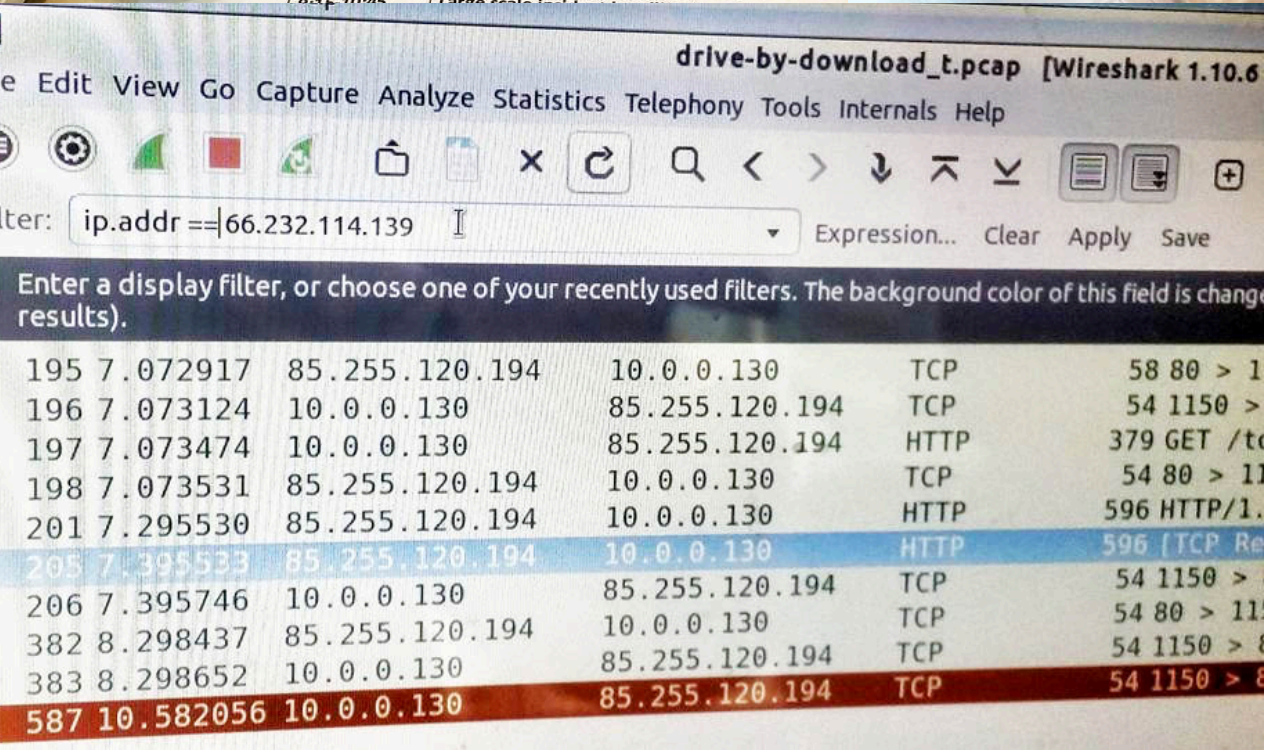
drive-by-download_t.pcap [Wireshark 1.10.6

e Edit View Go Capture Analyze Statistics Telephony Tools Internals Help

lter: ip.addr ==66.232.114.139 Expression... Clear Apply Save

Enter a display filter, or choose one of your recently used filters. The background color of this field is change results).

| | | | | | |
|---|---|---|---|---|---|
| 195 | 7.072917 | 85.255.120.194 | 10.0.0.130 | TCP | 58 80 > 1 |
| 196 | 7.073124 | 10.0.0.130 | 85.255.120.194 | TCP | 54 1150 > |
| 197 | 7.073474 | 10.0.0.130 | 85.255.120.194 | HTTP | 379 GET /t |
| 198 | 7.073531 | 85.255.120.194 | 10.0.0.130 | TCP | 54 80 > 1 |
| 201 | 7.295530 | 85.255.120.194 | 10.0.0.130 | HTTP | 596 HTTP/1. |
| 205 | 7.395533 | 85.255.120.194 | 10.0.0.130 | HTTP | 596 [TCP Re |
| 206 | 7.395746 | 10.0.0.130 | 85.255.120.194 | TCP | 54 1150 > |
| 382 | 8.298437 | 85.255.120.194 | 10.0.0.130 | TCP | 54 80 > 11 |
| 383 | 8.298652 | 10.0.0.130 | 85.255.120.194 | TCP | 54 1150 > |
| 587 | 10.582056 | 10.0.0.130 | 85.255.120.194 | TCP | 54 1150 > |